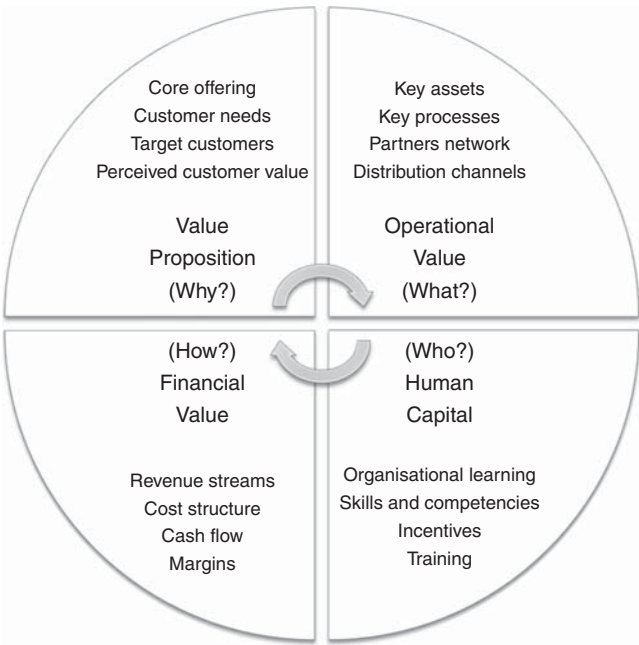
Core offering
Customer needs
Target customers
Perceived customer value

Value
Proposition
(Why?)

Key assets
Key processes
Partners network
Distribution channels

Operational
Value
(What?)

(How?)
Financial
Value

Revenue streams
Cost structure
Cash flow
Margins

(Who?)
Human
Capital

Organisational learning
Skills and competencies
Incentives
Training